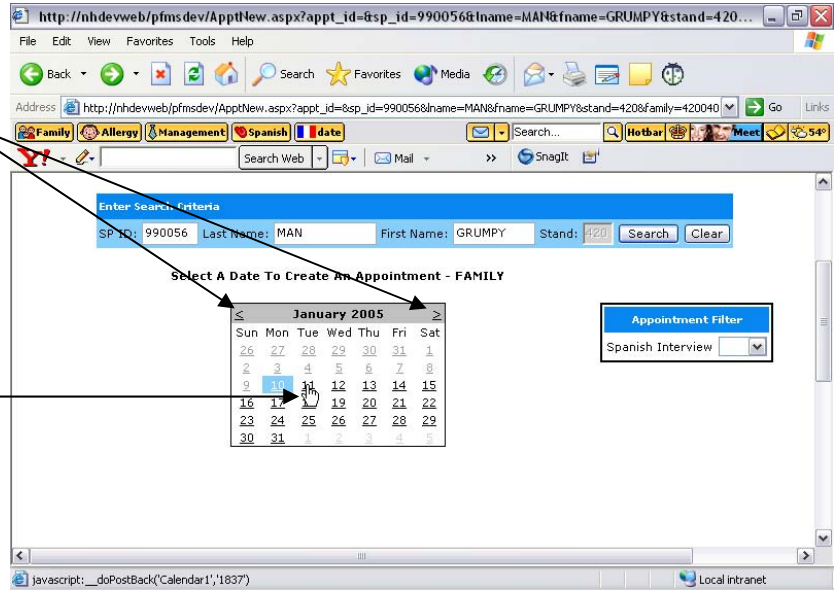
http://nhdevweb/pfmsdev/ApptNew.aspx?appt_id=&sp_id=990056&lname=MAN&fname=GRUMPY&stand=420...

File Edit View Favorites Tools Help

Back Search Favorites Media

Address http://nhdevweb/pfmsdev/ApptNew.aspx?appt_id=&sp_id=990056&lname=MAN&fname=GRUMPY&stand=420&family=420040 Go Links

Family Allergy Management Spanish date Search... Hotbar Meet 54°

Y! Search Web Mail » SnagIt

Enter Search Criteria

SP ID: 990056 Last Name: MAN First Name: GRUMPY Stand: 420 Search Clear

Select A Date To Create An Appointment - FAMILY

| < | | | January 2005 | | | > |
|---|---|---|---|---|---|---|
| Sun | Mon | Tue | Wed | Thu | Fri | Sat |
| 26 | 27 | 28 | 29 | 30 | 31 | 1 |
| 2 | 3 | 4 | 5 | 6 | 7 | 8 |
| 9 | 10 | 11 | 12 | 13 | 14 | 15 |
| 16 | 17 | 18 | 19 | 20 | 21 | 22 |
| 23 | 24 | 25 | 26 | 27 | 28 | 29 |
| 30 | 31 | 1 | 2 | 3 | 4 | 5 |

Appointment Filter

Spanish Interview

javascript:__doPostBack('Calendar1','1837')

Local intranet